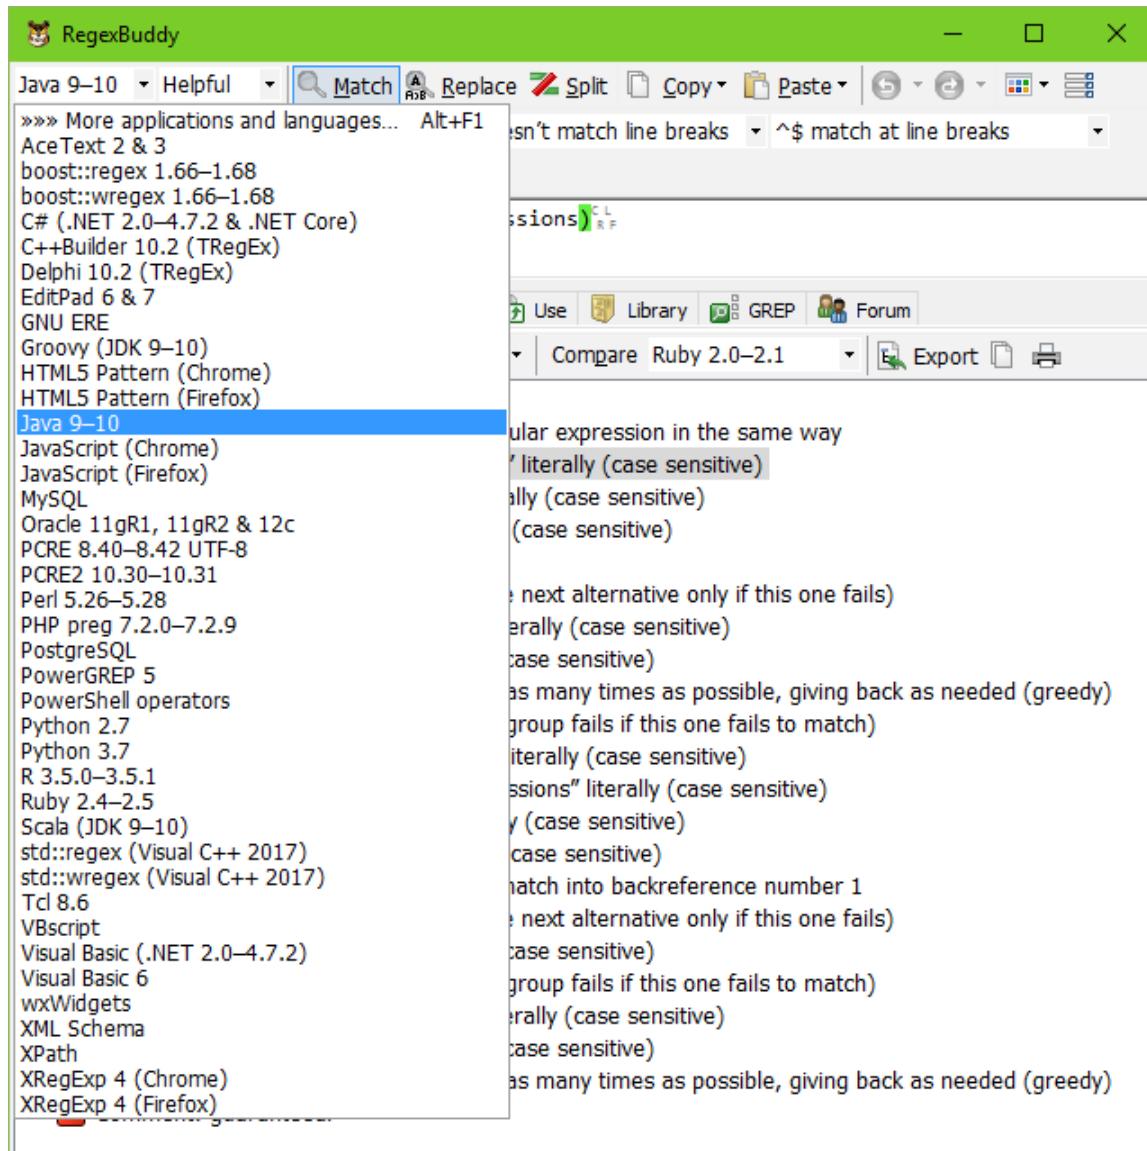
RegexBuddy

Java 9–10
Helpful
Match
Replace
Split
Copy
Paste

»»» More applications and languages... Alt+F1
AceText 2 & 3
boost::regex 1.66–1.68
boost::wregex 1.66–1.68
C# (.NET 2.0–4.7.2 & .NET Core)
C++Builder 10.2 (TRegEx)
Delphi 10.2 (TRegEx)
EditPad 6 & 7
GNU ERE
Groovy (JDK 9–10)
HTML5 Pattern (Chrome)
HTML5 Pattern (Firefox)
Java 9–10
JavaScript (Chrome)
JavaScript (Firefox)
MySQL
Oracle 11gR1, 11gR2 & 12c
PCRE 8.40–8.42 UTF-8
PCRE2 10.30–10.31
Perl 5.26–5.28
PHP preg 7.2.0–7.2.9
PostgreSQL
PowerGREP 5
PowerShell operators
Python 2.7
Python 3.7
R 3.5.0–3.5.1
Ruby 2.4–2.5
Scala (JDK 9–10)
std::regex (Visual C++ 2017)
std::wregex (Visual C++ 2017)
Tcl 8.6
VBscript
Visual Basic (.NET 2.0–4.7.2)
Visual Basic 6
wxWidgets
XML Schema
XPath
XRegExp 4 (Chrome)
XRegExp 4 (Firefox)

sn't match line breaks
^$ match at line breaks
ssions)
Use
Library
GREP
Forum
Compare
Ruby 2.0–2.1
Export

ular expression in the same way
' literally (case sensitive)
lly (case sensitive)
(case sensitive)
next alternative only if this one fails)
erally (case sensitive)
ase sensitive)
as many times as possible, giving back as needed (greedy)
group fails if this one fails to match)
iterally (case sensitive)
ssions" literally (case sensitive)
/ (case sensitive)
case sensitive)
natch into backreference number 1
next alternative only if this one fails)
ase sensitive)
group fails if this one fails to match)
rally (case sensitive)
ase sensitive)
as many times as possible, giving back as needed (greedy)